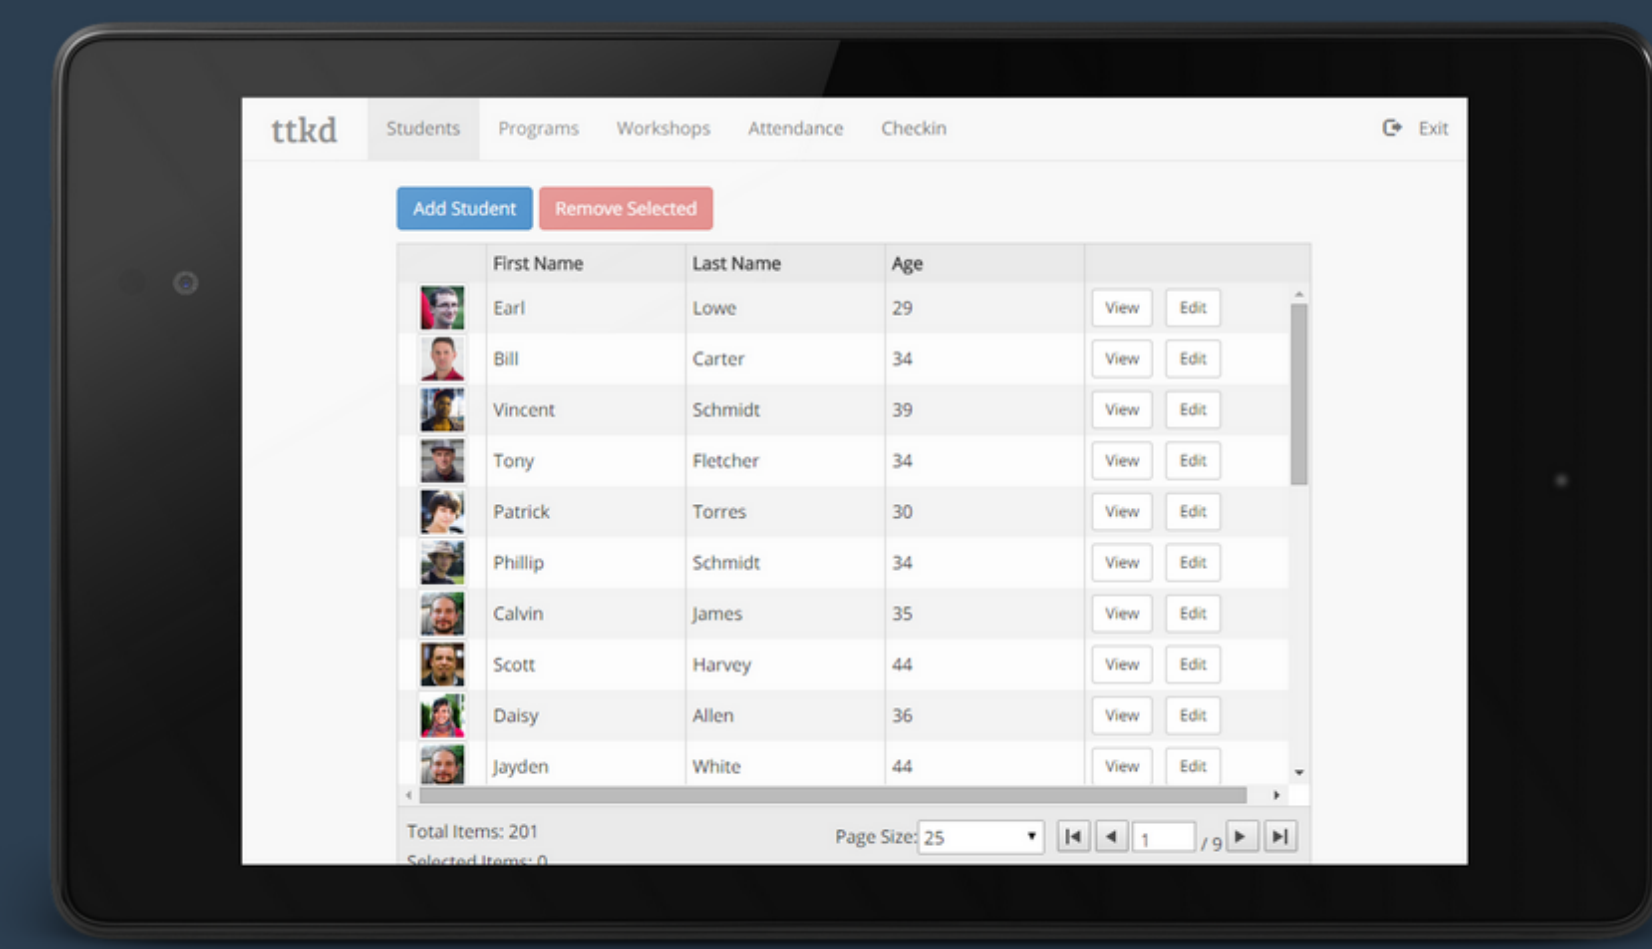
ttkd Students Programs Workshops Attendance Checkin Exit

Add Student Remove Selected

| | First Name | Last Name | Age | |
|---|---|---|---|---|
| | Earl | Lowe | 29 | View Edit |
| | Bill | Carter | 34 | View Edit |
| | Vincent | Schmidt | 39 | View Edit |
| | Tony | Fletcher | 34 | View Edit |
| | Patrick | Torres | 30 | View Edit |
| | Phillip | Schmidt | 34 | View Edit |
| | Calvin | James | 35 | View Edit |
| | Scott | Harvey | 44 | View Edit |
| | Daisy | Allen | 36 | View Edit |
| | Jayden | White | 44 | View Edit |

Total Items: 201
Selected Items: 0

Page Size: 25 1 / 9